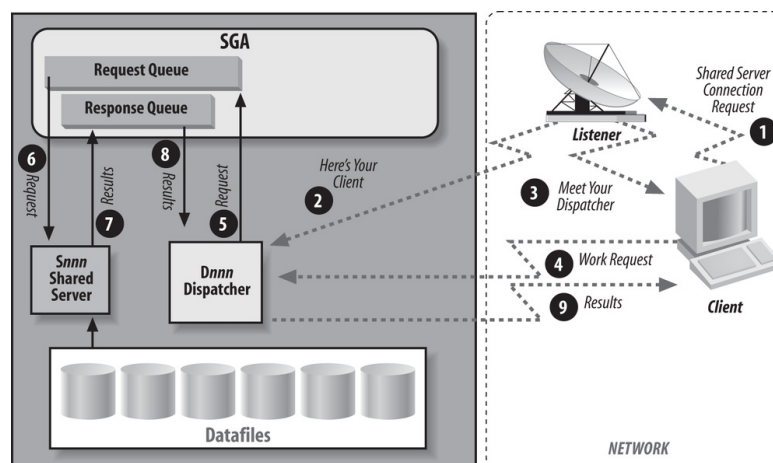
SGA

Request Queue

Response Queue

Shared Server Connection Request

1

Listener

Here's Your Client

2

3 Meet Your Dispatcher

6 Request

Results 7

8 Results

Request 5

Snnn Shared Server

Dnnn Dispatcher

4 Work Request

9 Results

Client

Datafiles

NETWORK